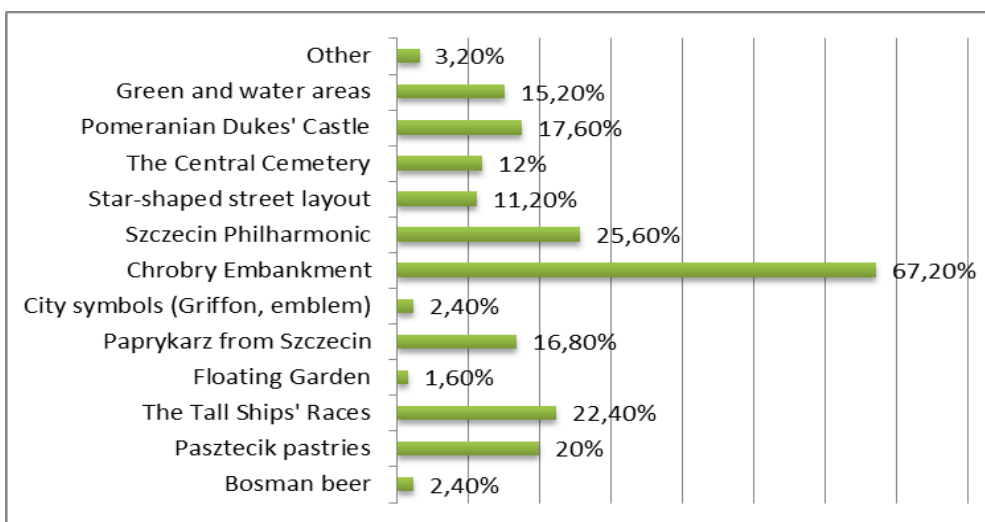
| Category | Value |
|---|---|
| Other | 3,20% |
| Green and water areas | 15,20% |
| Pomeranian Dukes' Castle | 17,60% |
| The Central Cemetery | 12% |
| Star-shaped street layout | 11,20% |
| Szczecin Philharmonic | 25,60% |
| Chrobry Embankment | 67,20% |
| City symbols (Griffon, emblem) | 2,40% |
| Paprykarz from Szczecin | 16,80% |
| Floating Garden | 1,60% |
| The Tall Ships' Races | 22,40% |
| Pasztecik pastries | 20% |
| Bosman beer | 2,40% |